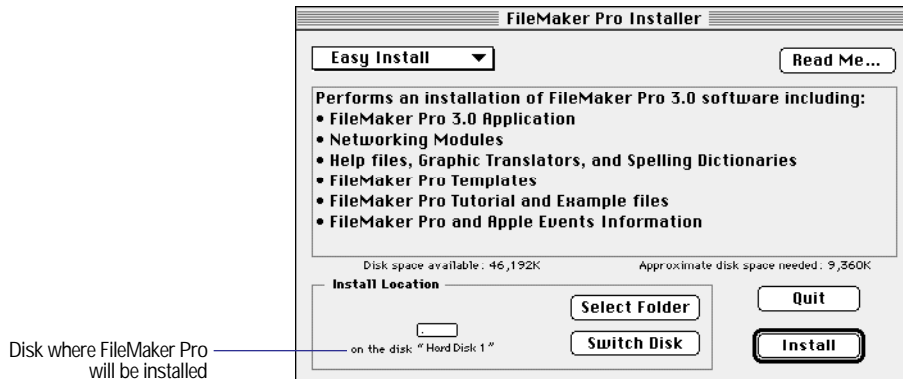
FileMaker Pro Installer

Easy Install

Read Me...

Performs an installation of FileMaker Pro 3.0 software including:
• FileMaker Pro 3.0 Application
• Networking Modules
• Help files, Graphic Translators, and Spelling Dictionaries
• FileMaker Pro Templates
• FileMaker Pro Tutorial and Example files
• FileMaker Pro and Apple Events Information

Disk space available: 46,192K

Approximate disk space needed: 9,360K

Install Location

Select Folder

Switch Disk

on the disk "Hard Disk 1"

Quit

Install

Disk where FileMaker Pro will be installed